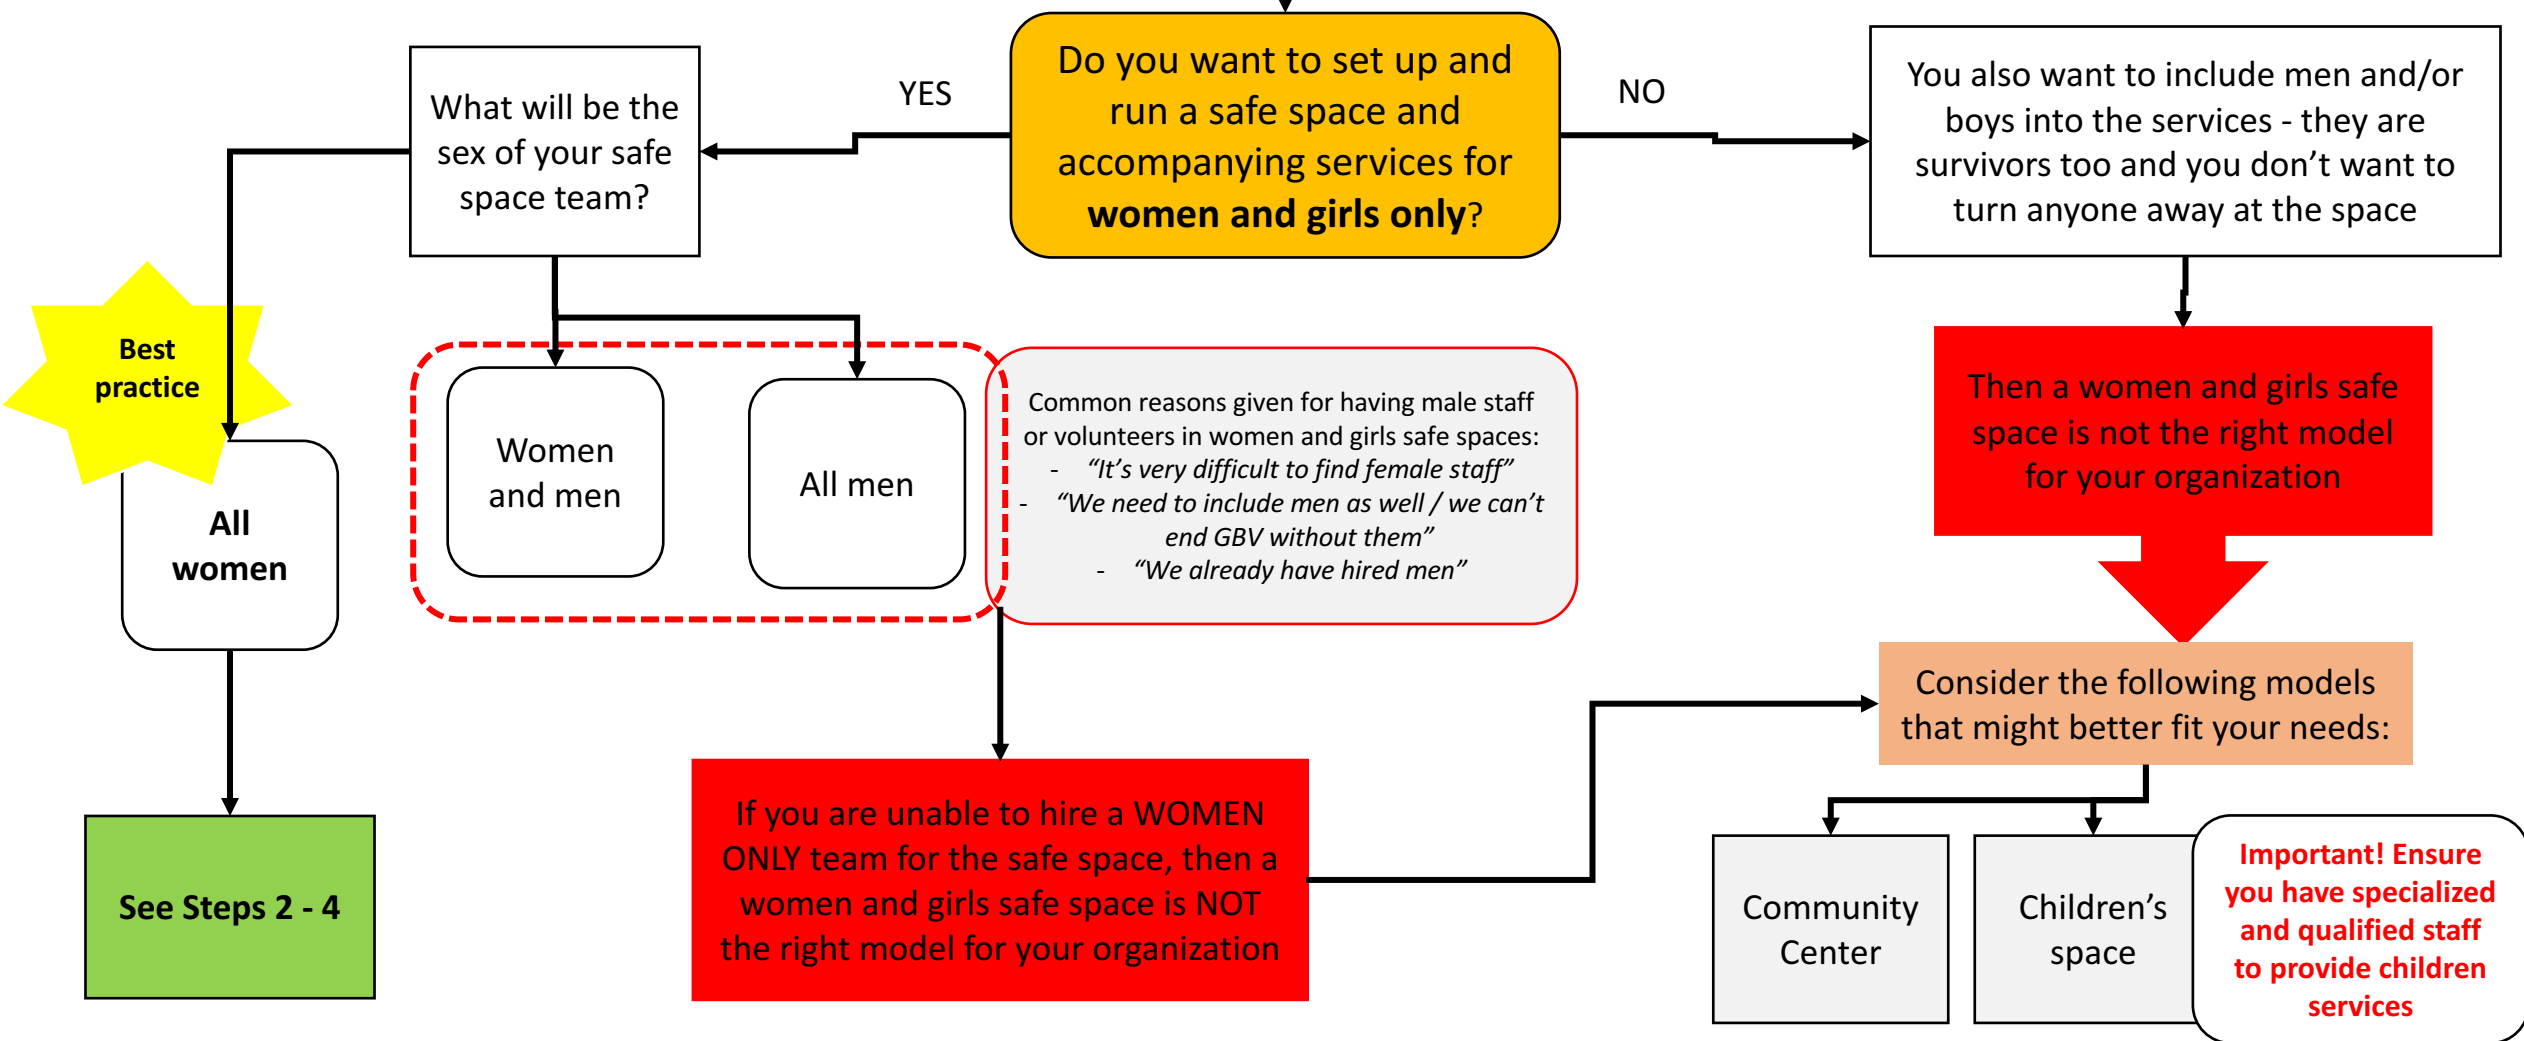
Do you want to set up and run a safe space and accompanying services for **women and girls only**?

YES

NO

What will be the sex of your safe space team?

You also want to include men and/or boys into the services - they are survivors too and you don't want to turn anyone away at the space

Best practice

All women

Women and men

All men

Common reasons given for having male staff or volunteers in women and girls safe spaces:
- "It's very difficult to find female staff"
- "We need to include men as well / we can't end GBV without them"
- "We already have hired men"

Then a women and girls safe space is not the right model for your organization

Consider the following models that might better fit your needs:

See Steps 2 - 4

If you are unable to hire a WOMEN ONLY team for the safe space, then a women and girls safe space is NOT the right model for your organization

Community Center

Children's space

Important! Ensure you have specialized and qualified staff to provide children services